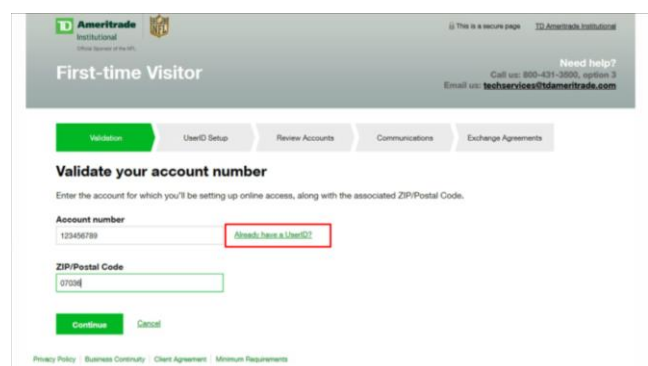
TD Ameritrade Institutional

Official Sponsor of the NFL

This is a secure page TD Ameritrade Institutional

First-time Visitor

Need help?
Call us: 800-431-3500, option 3
Email us: techservices@tdameritrade.com

Validation | UserID Setup | Review Accounts | Communications | Exchange Agreements

Validate your account number

Enter the account for which you'll be setting up online access, along with the associated ZIP/Postal Code.

Account number

123456789

Already have a UserID?

ZIP/Postal Code

07036

Continue Cancel

Privacy Policy | Business Continuity | Client Agreement | Minimum Requirements